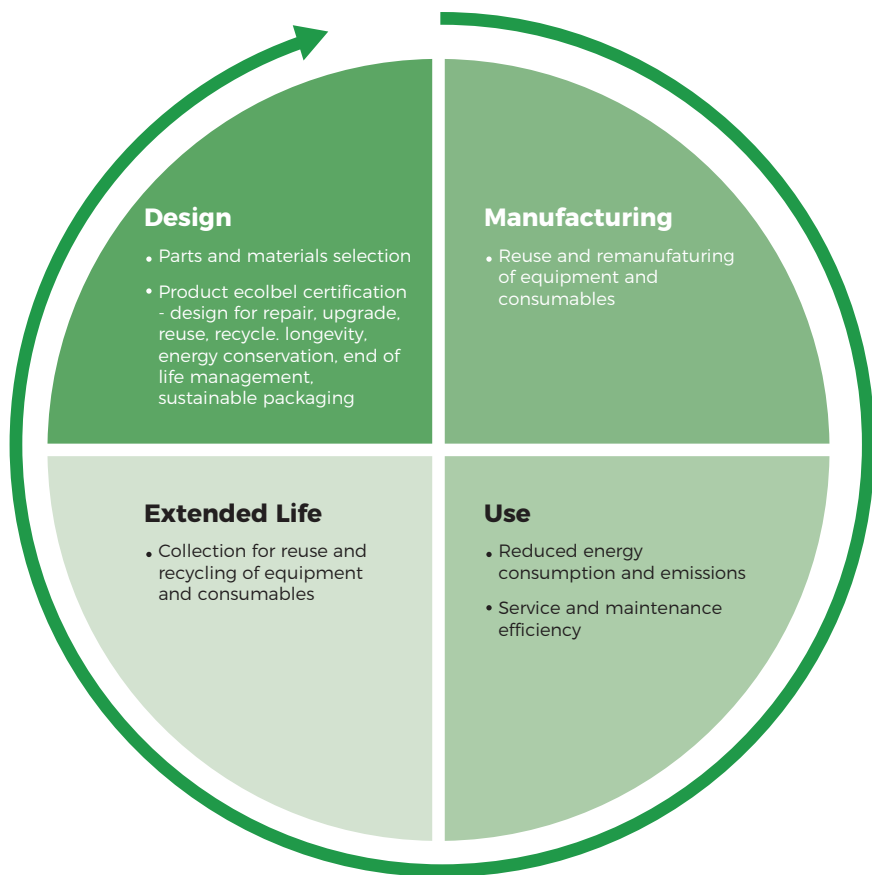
Design

• Parts and materials selection

• Product ecolbel certification - design for repair, upgrade, reuse, recycle. longevity, energy conservation, end of life management, sustainable packaging

Manufacturing

• Reuse and remanufaturing of equipment and consumables

Extended Life

• Collection for reuse and recycling of equipment and consumables

Use

• Reduced energy consumption and emissions

• Service and maintenance efficiency